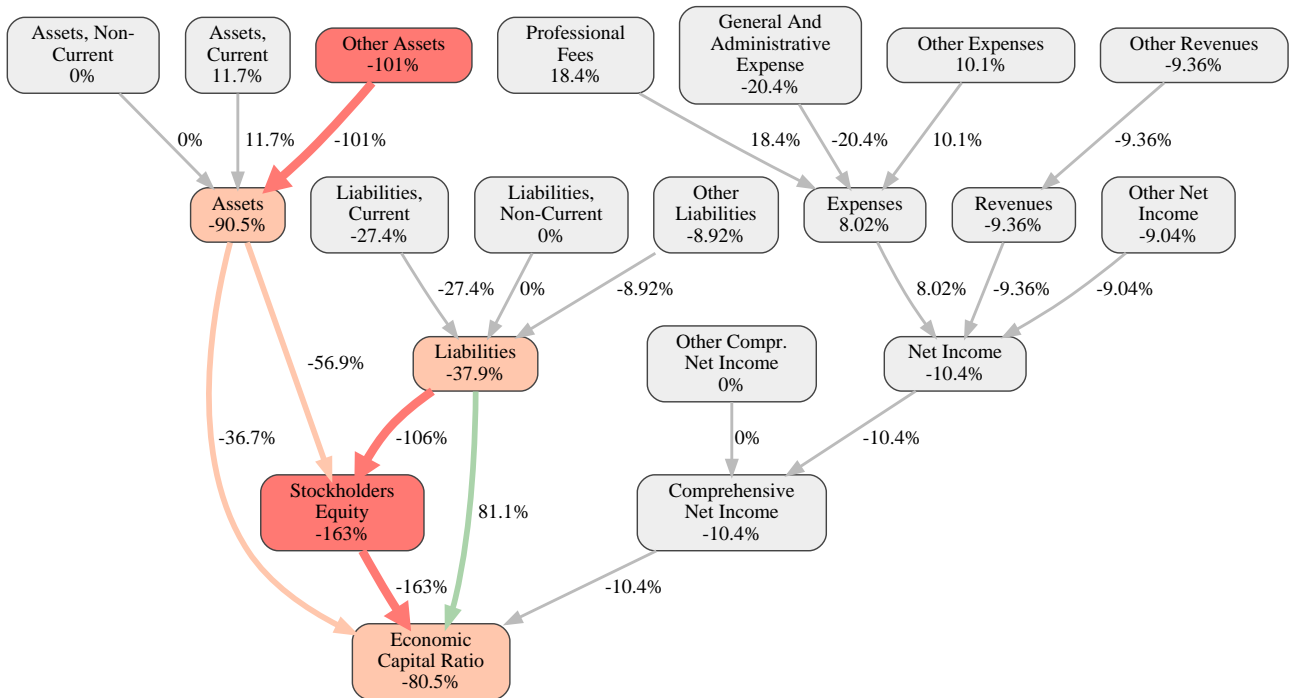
Assets, Non-Current
0%

Assets, Current
11.7%

Other Assets
-101%

Professional Fees
18.4%

General And Administrative Expense
-20.4%

Other Expenses
10.1%

Other Revenues
-9.36%

0%

11.7%

-101%

18.4%

-20.4%

10.1%

-9.36%

Assets
-90.5%

Liabilities, Current
-27.4%

Liabilities, Non-Current
0%

Other Liabilities
-8.92%

Expenses
8.02%

Revenues
-9.36%

Other Net Income
-9.04%

-27.4%

0%

-8.92%

8.02%

-9.36%

-9.04%

-56.9%

Liabilities
-37.9%

Other Compr. Net Income
0%

Net Income
-10.4%

-36.7%

-106%

0%

-10.4%

Stockholders Equity
-163%

81.1%

Comprehensive Net Income
-10.4%

-163%

-10.4%

Economic Capital Ratio
-80.5%